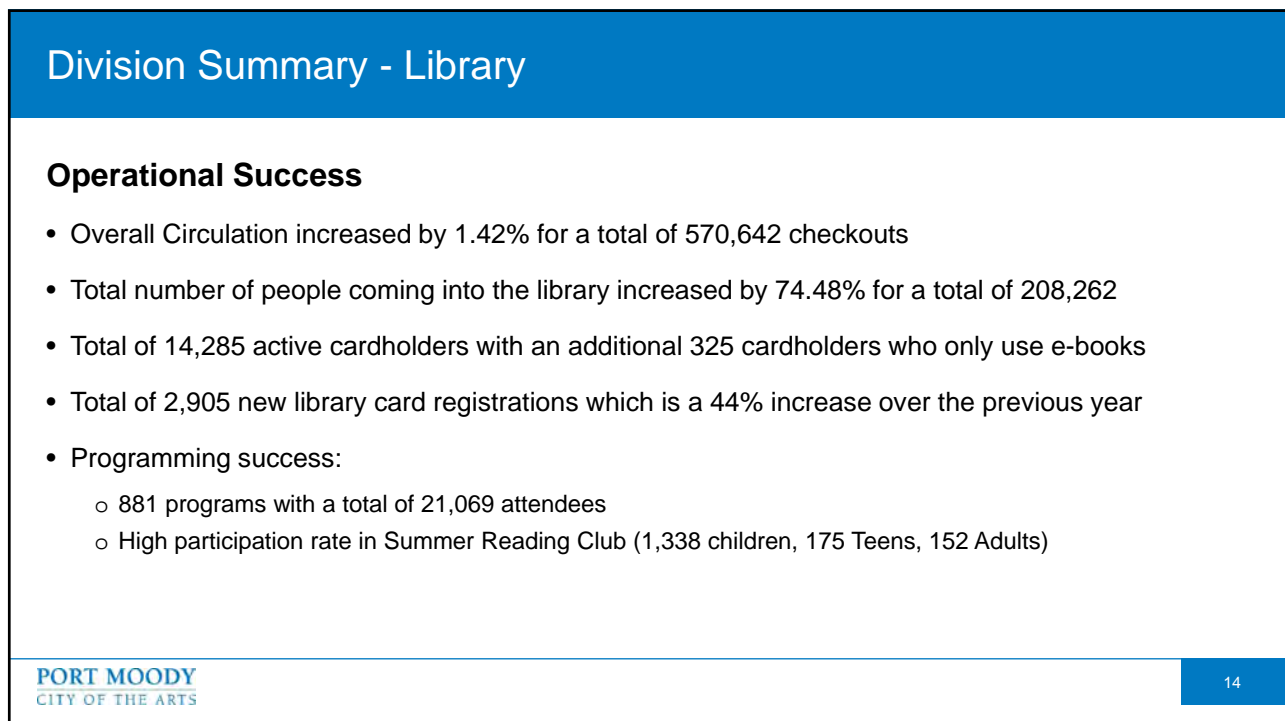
Division Summary - Library

**Operational Success**

- Overall Circulation increased by 1.42% for a total of 570,642 checkouts
- Total number of people coming into the library increased by 74.48% for a total of 208,262
- Total of 14,285 active cardholders with an additional 325 cardholders who only use e-books
- Total of 2,905 new library card registrations which is a 44% increase over the previous year
- Programming success:
  - 881 programs with a total of 21,069 attendees
  - High participation rate in Summer Reading Club (1,338 children, 175 Teens, 152 Adults)

PORT MOODY
CITY OF THE ARTS

14